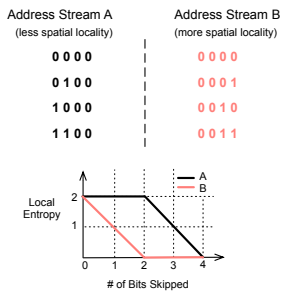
Address Stream A
(less spatial locality)

0 0 0 0
0 1 0 0
1 0 0 0
1 1 0 0

Address Stream B
(more spatial locality)

0 0 0 0
0 0 0 1
0 0 1 0
0 0 1 1

A
B

Local Entropy

2
1
0 1 2 3 4

# of Bits Skipped